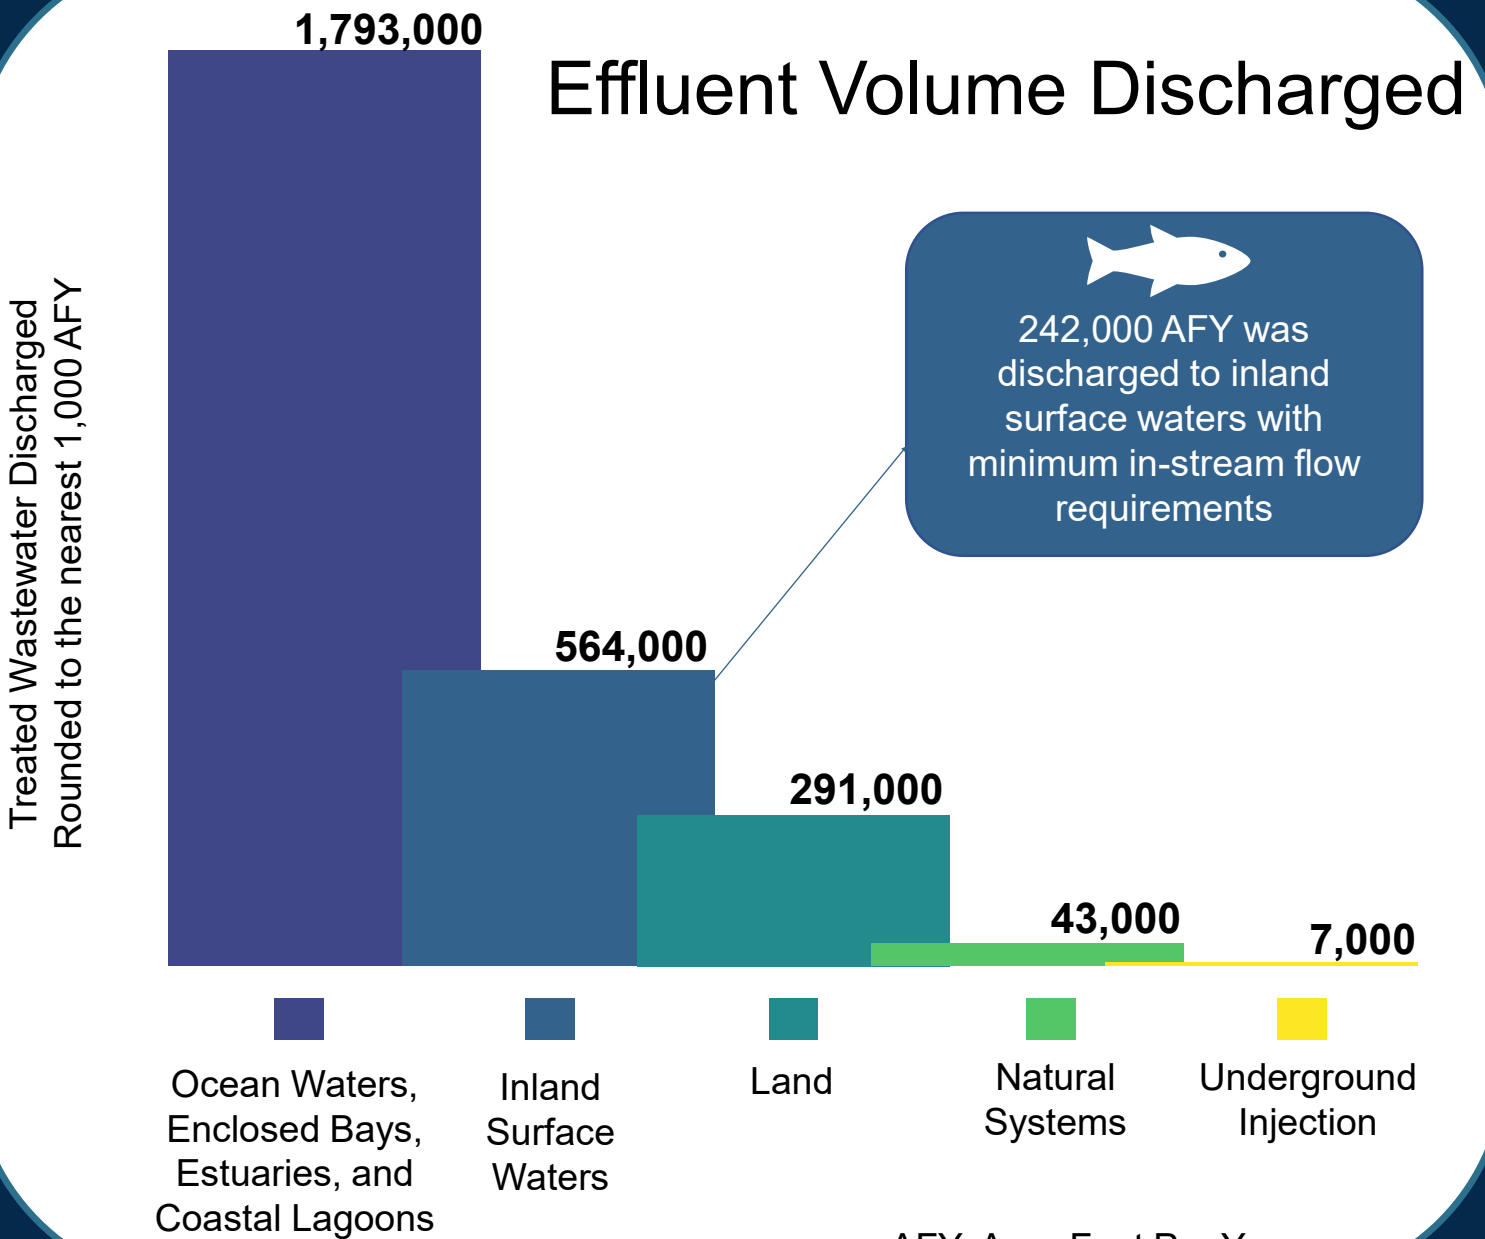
Effluent Volume Discharged

Treated Wastewater Discharged Rounded to the nearest 1,000 AFY

1,793,000

564,000

291,000

43,000

7,000

242,000 AFY was discharged to inland surface waters with minimum in-stream flow requirements

Ocean Waters, Enclosed Bays, Estuaries, and Coastal Lagoons

Inland Surface Waters

Land

Natural Systems

Underground Injection

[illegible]